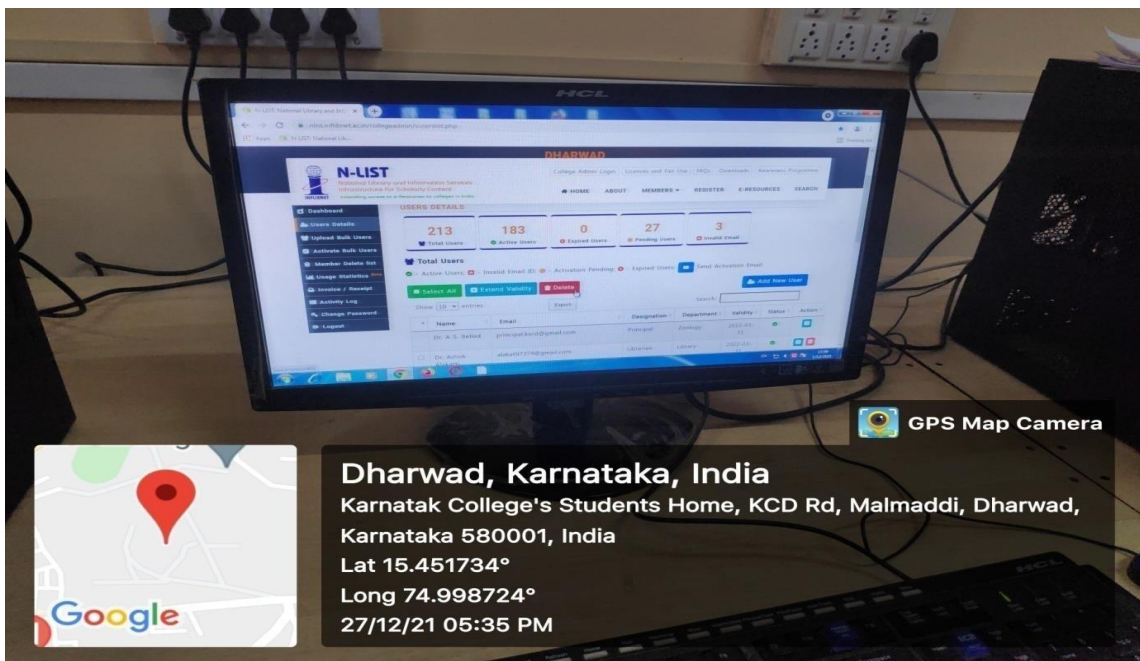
HCL

N-LIST: National Library and Inf...

N-LIST
National Library and Information Services Infrastructure for Scholarly Content

DHARWAD

College Admin Login | Licences and Fair Use | FAQs | Downloads | Awareness Programme

HOME ABOUT MEMBERS REGISTER E-RESOURCES SEARCH

Dashboard
Users Details
Upload Bulk Users
Activate Bulk Users
Member Delete list
Usage Statistics
Invoice / Receipt
Activity Log
Change Password
Logout

USERS DETAILS

213 Total Users
183 Active Users
0 Expired Users
27 Pending Users
3 Invalid Email

Total Users
Active Users | Invalid Email ID | Activation Pending | Expired Users | Send Activation Email

Select All | Extend Validity | Delete | Add New User

Show 10 entries | Export | Search:

| Name | Email | Designation | Department | Validity | Status | Action |
|---|---|---|---|---|---|---|
| Dr. A. S. Belled | principalkcd@gmail.com | Principal | Zoology | 2022-01-11 | | |
| Dr. Ashok | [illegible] | Librarian | Library | 2022-01- | | |

GPS Map Camera

Google

Dharwad, Karnataka, India
Karnatak College's Students Home, KCD Rd, Malmaddi, Dharwad, Karnataka 580001, India
Lat 15.451734°
Long 74.998724°
27/12/21 05:35 PM

HCL